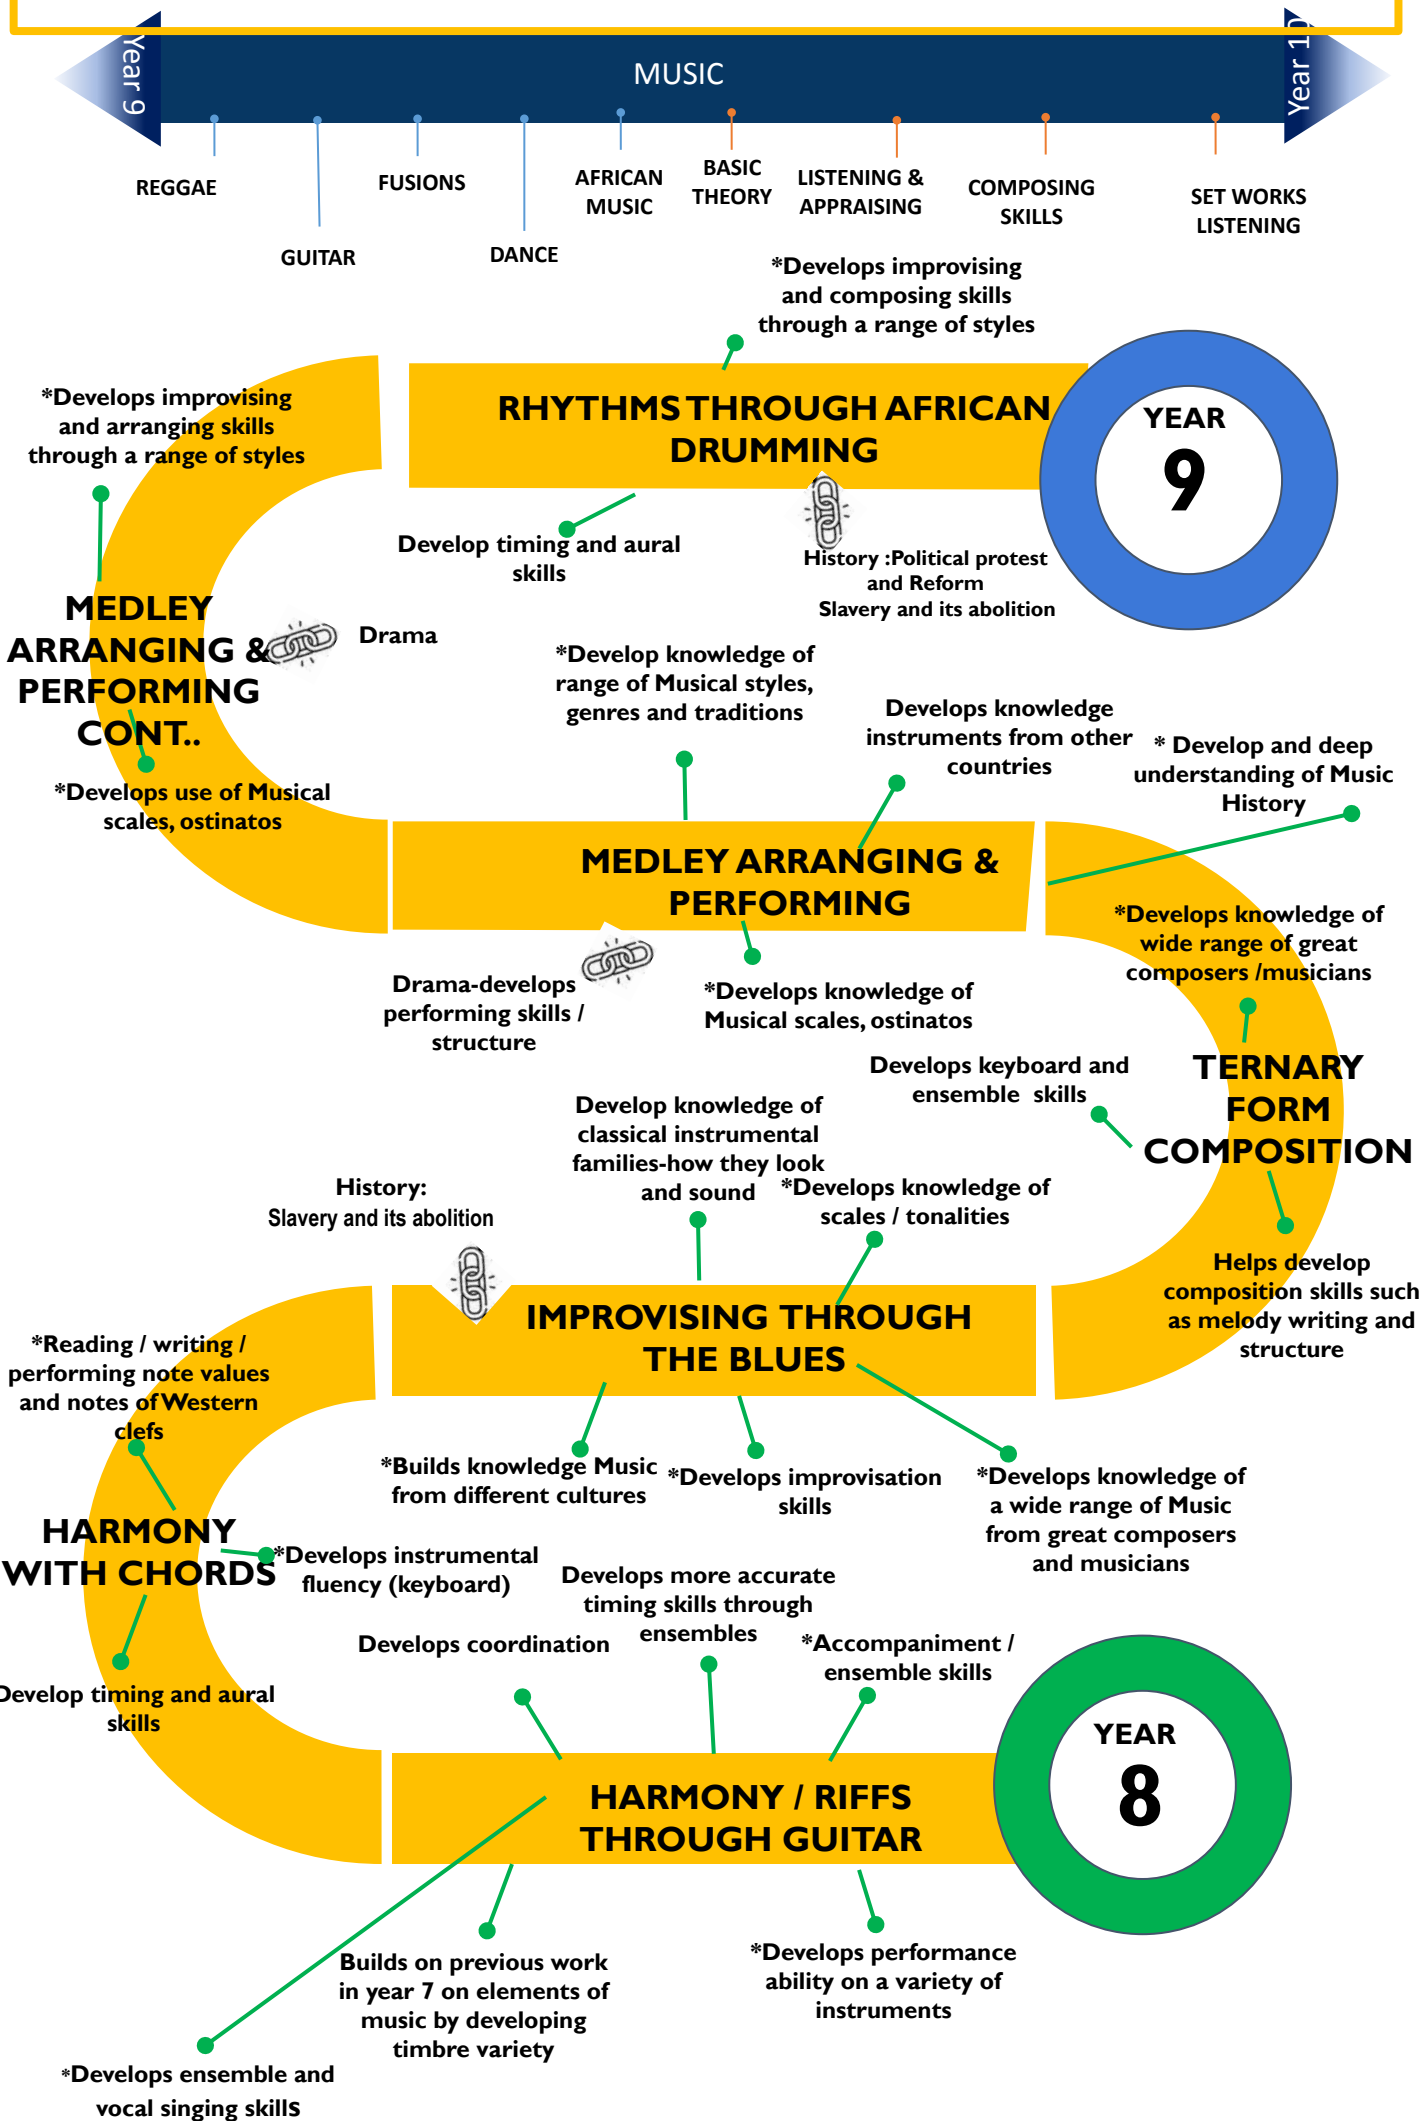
Year 9

MUSIC

Year 10

REGGAE

GUITAR

FUSIONS

DANCE

AFRICAN MUSIC

BASIC THEORY

LISTENING & APPRAISING

COMPOSING SKILLS

SET WORKS LISTENING

*Develops improvising and composing skills through a range of styles

RHYTHMS THROUGH AFRICAN DRUMMING

YEAR 9

*Develops improvising and arranging skills through a range of styles

Develop timing and aural skills

History :Political protest and Reform Slavery and its abolition

MEDLEY ARRANGING & PERFORMING CONT..

Drama

*Develop knowledge of range of Musical styles, genres and traditions

Develops knowledge instruments from other countries

* Develop and deep understanding of Music History

*Develops use of Musical scales, ostinatos

MEDLEY ARRANGING & PERFORMING

*Develops knowledge of wide range of great composers /musicians

Drama-develops performing skills / structure

*Develops knowledge of Musical scales, ostinatos

Develops keyboard and ensemble skills

TERNARY FORM COMPOSITION

Develop knowledge of classical instrumental families-how they look and sound

History: Slavery and its abolition

*Develops knowledge of scales / tonalities

Helps develop composition skills such as melody writing and structure

*Reading / writing / performing note values and notes of Western clefs

IMPROVISING THROUGH THE BLUES

*Builds knowledge Music from different cultures

*Develops improvisation skills

*Develops knowledge of a wide range of Music from great composers and musicians

HARMONY WITH CHORDS

*Develops instrumental fluency (keyboard)

Develops more accurate timing skills through ensembles

Develops coordination

*Accompaniment / ensemble skills

Develop timing and aural skills

YEAR 8

HARMONY / RIFFS THROUGH GUITAR

Builds on previous work in year 7 on elements of music by developing timbre variety

*Develops performance ability on a variety of instruments

*Develops ensemble and vocal singing skills